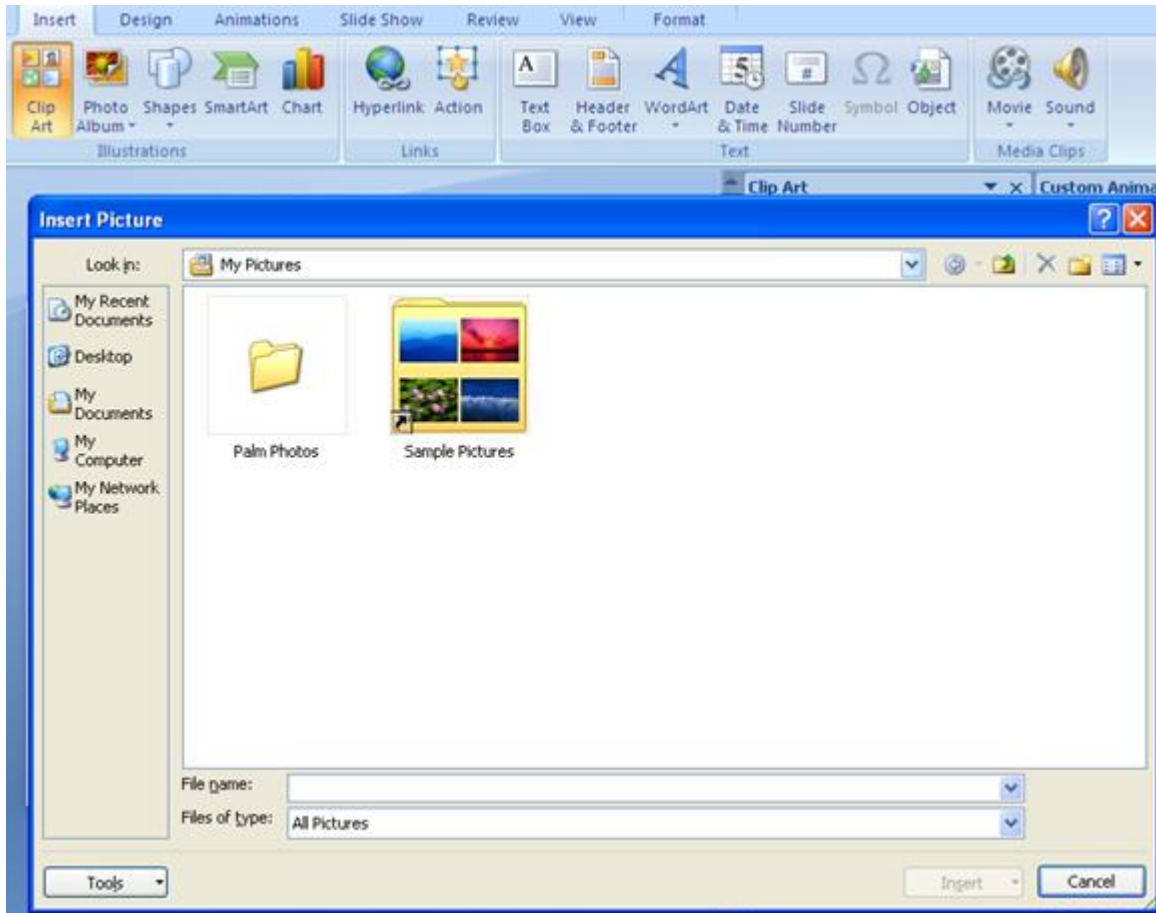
Insert Design Animations Slide Show Review View Format

Clip Art
Photo Album
Shapes
SmartArt
Chart
Illustrations

Hyperlink
Action
Links

Text Box
Header & Footer
WordArt
Date & Time
Slide Number
Symbol
Object
Text

Movie
Sound
Media Clips

Clip Art
Custom Anima

Insert Picture

Look in: My Pictures

My Recent Documents
Desktop
My Documents
My Computer
My Network Places

Palm Photos
Sample Pictures

File name:
Files of type: All Pictures

Tools
Insert
Cancel